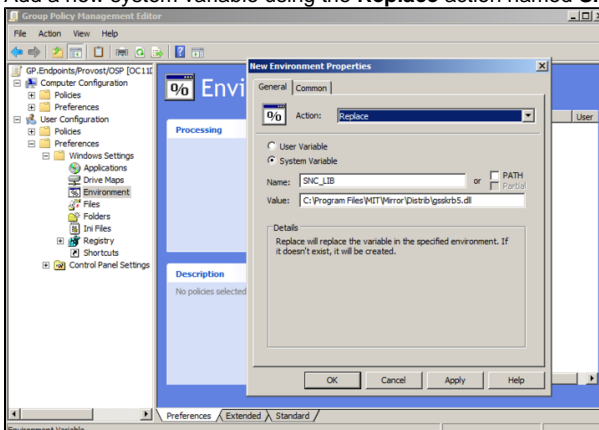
Add a new system variable using the **Replace** action named **S**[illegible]

Group Policy Management Editor

File Action View Help

GP.Endpoints/Provost/OSP [OC11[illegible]
Computer Configuration
Policies
Preferences
User Configuration
Policies
Preferences
Windows Settings
Applications
Drive Maps
Environment
Files
Folders
Ini Files
Registry
Shortcuts
Control Panel Settings

%

Envi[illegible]

Processing

Description

No policies selected

User

New Environment Properties

General Common

Action: Replace

User Variable
System Variable

Name: SNC_LIB or PATH Partial

Value: C:\Program Files\MIT\Mirror\Distrib\gsskrb5.dll

Details

Replace will replace the variable in the specified environment. If it doesn't exist, it will be created.

OK Cancel Apply Help

Preferences Extended Standard

Environment Variable